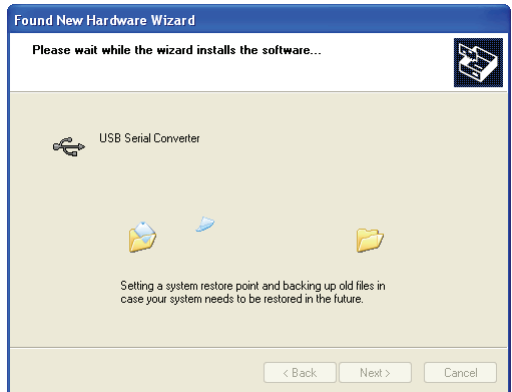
Found New Hardware Wizard

Please wait while the wizard installs the software...

USB Serial Converter

Setting a system restore point and backing up old files in case your system needs to be restored in the future.

< Back

Next >

Cancel